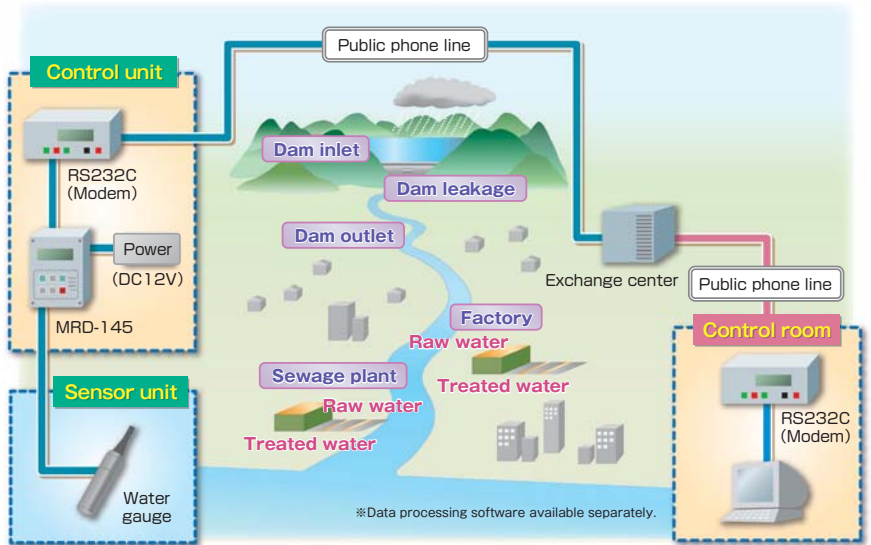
Public phone line

Control unit

RS232C (Modem)

Power (DC12V)

MRD-145

Sensor unit

Water gauge

Dam inlet

Dam leakage

Dam outlet

Exchange center

Public phone line

Factory

Raw water

Treated water

Control room

RS232C (Modem)

Sewage plant

Raw water

Treated water

※Data processing software available separately.